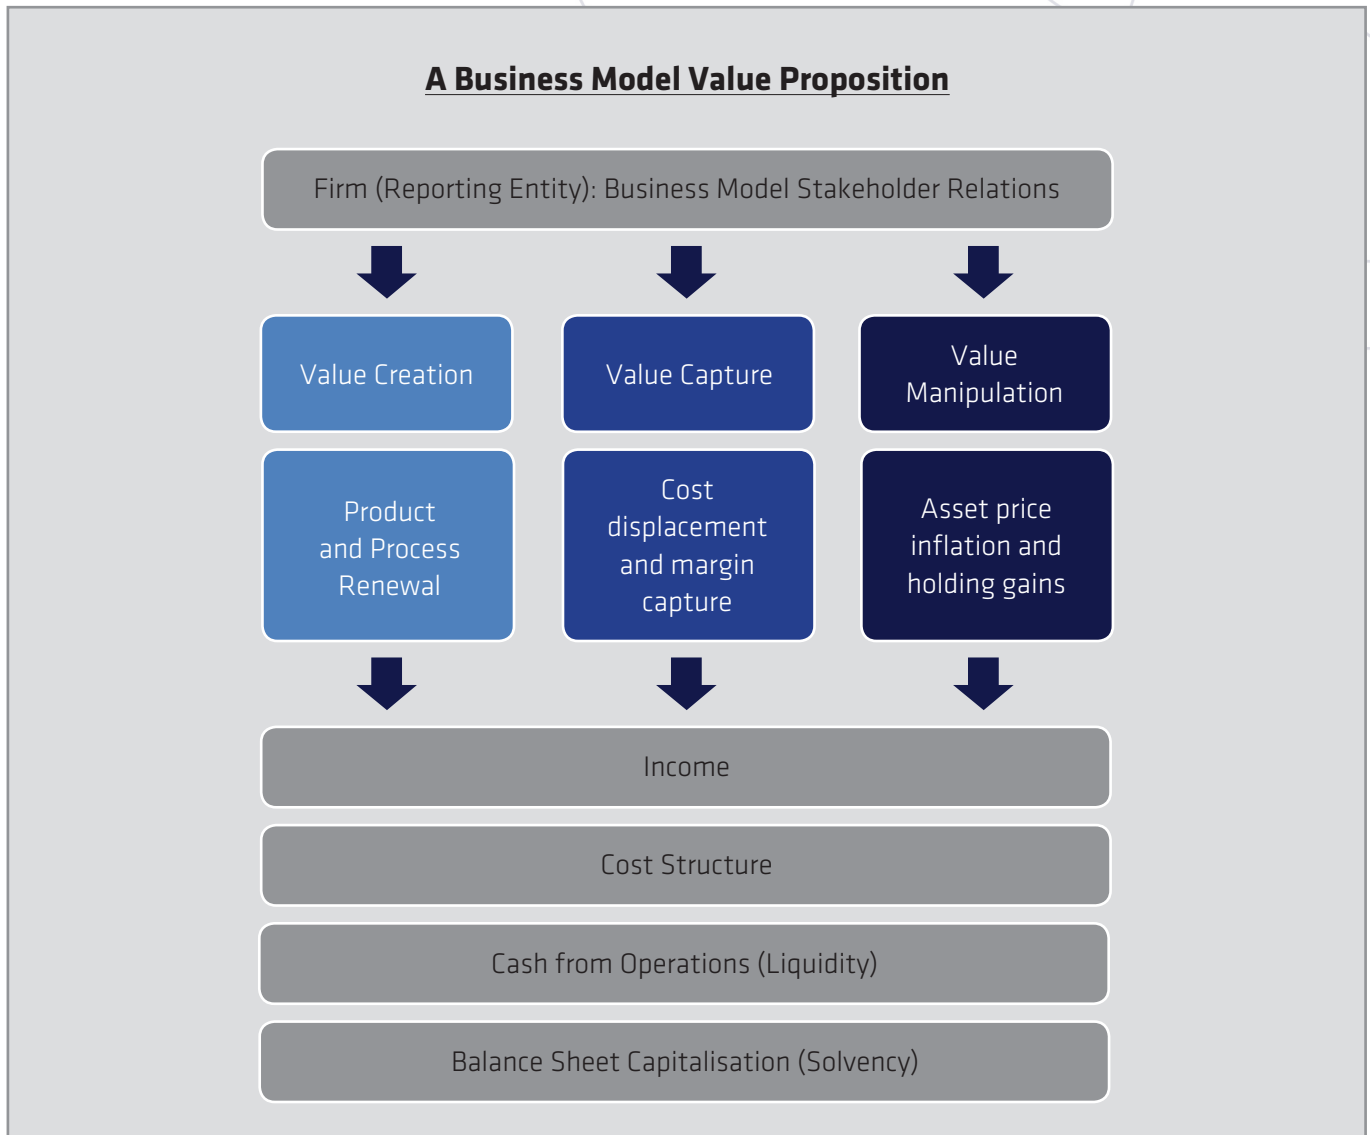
A Business Model Value Proposition

Firm (Reporting Entity): Business Model Stakeholder Relations

Value Creation

Value Capture

Value Manipulation

Product and Process Renewal

Cost displacement and margin capture

Asset price inflation and holding gains

Income

Cost Structure

Cash from Operations (Liquidity)

Balance Sheet Capitalisation (Solvency)